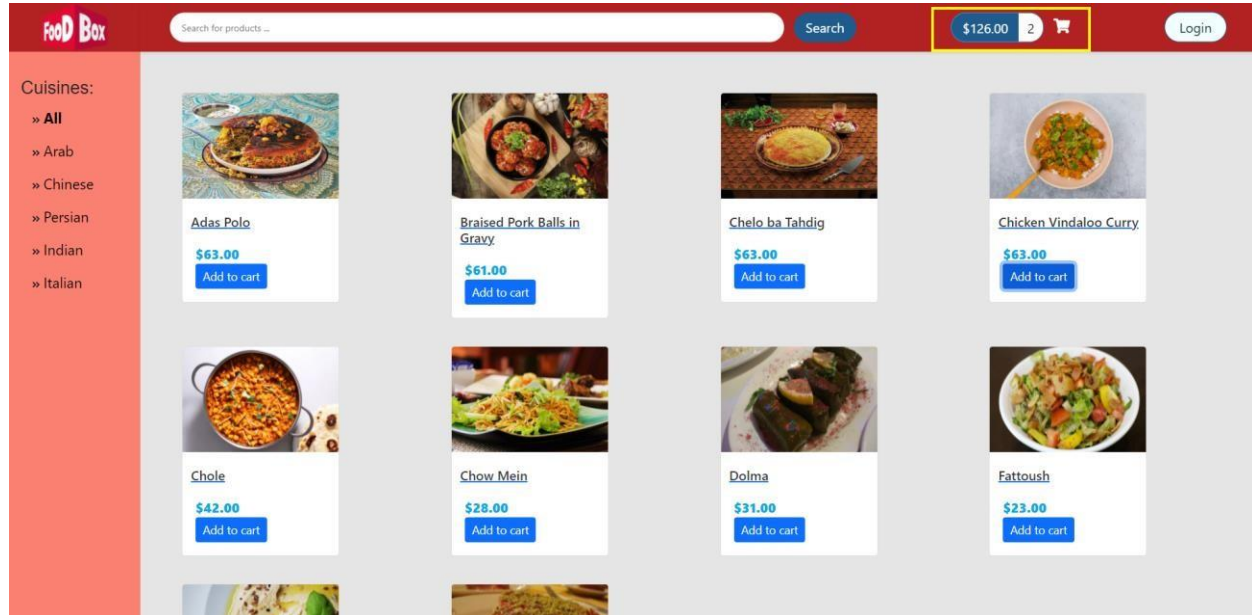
FooD Box

Search for products ...

Search

$126.00 2

Login

Cuisines:

» All

» Arab

» Chinese

» Persian

» Indian

» Italian

Adas Polo

$63.00

Add to cart

Braised Pork Balls in Gravy

$61.00

Add to cart

Chelo ba Tahdig

$63.00

Add to cart

Chicken Vindaloo Curry

$63.00

Add to cart

Chole

$42.00

Add to cart

Chow Mein

$28.00

Add to cart

Dolma

$31.00

Add to cart

Fattoush

$23.00

Add to cart